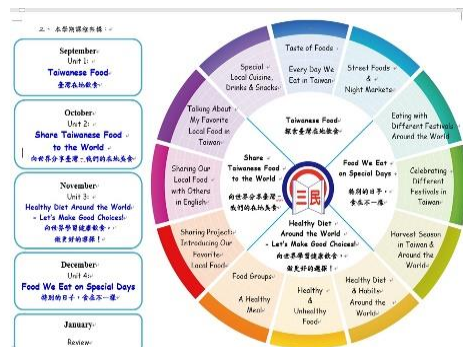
三、本學期課程架構：

September
Unit 1:
Taiwanese Food
臺灣在地飲食

October
Unit 2:
Share Taiwanese Food to the World
向世界分享臺灣：我們的在地美食

November
Unit 3:
Healthy Diet Around the World - Let's Make Good Choices!
向世界學習健康飲食：做更好的選擇！

December
Unit 4:
Food We Eat on Special Days
特別的日子，食在不一樣

January
Review

Taste of Foods
Every Day We Eat in Taiwan
Street Foods & Night Markets
Eating with Different Festivals Around the World
Celebrating Different Festivals in Taiwan
Harvest Season in Taiwan & Around the World
Healthy Diet & Habits Around the World
Healthy & Unhealthy Foods
A Healthy Meal
Food Groups
Sharing Project: Introducing Our Favorite Local Foods
Sharing Our Local Food with Others in English
Talking About My Favorite Local Food in Taiwan
Special Local Cuisine, Drinks & Snacks

Taiwanese Food
臺灣在地飲食
Food We Eat on Special Days
特別的日子，食在不一樣
Healthy Diet Around the World - Let's Make Good Choices!
向世界學習健康飲食：做更好的選擇！
Share Taiwanese Food to the World
向世界分享臺灣：我們的在地美食
三民